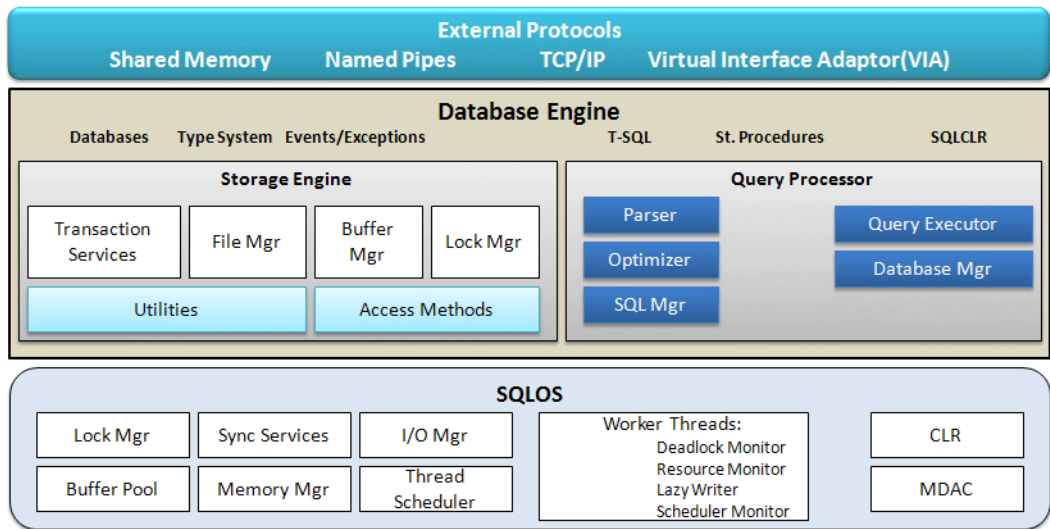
External Protocols
Shared Memory Named Pipes TCP/IP Virtual Interface Adaptor(VIA)

Database Engine
Databases Type System Events/Exceptions T-SQL St. Procedures SQLCLR

Storage Engine
Transaction Services
File Mgr
Buffer Mgr
Lock Mgr
Utilities
Access Methods

Query Processor
Parser
Optimizer
SQL Mgr
Query Executor
Database Mgr

SQLOS
Lock Mgr
Sync Services
I/O Mgr
Buffer Pool
Memory Mgr
Thread Scheduler
Worker Threads:
Deadlock Monitor
Resource Monitor
Lazy Writer
Scheduler Monitor
CLR
MDAC